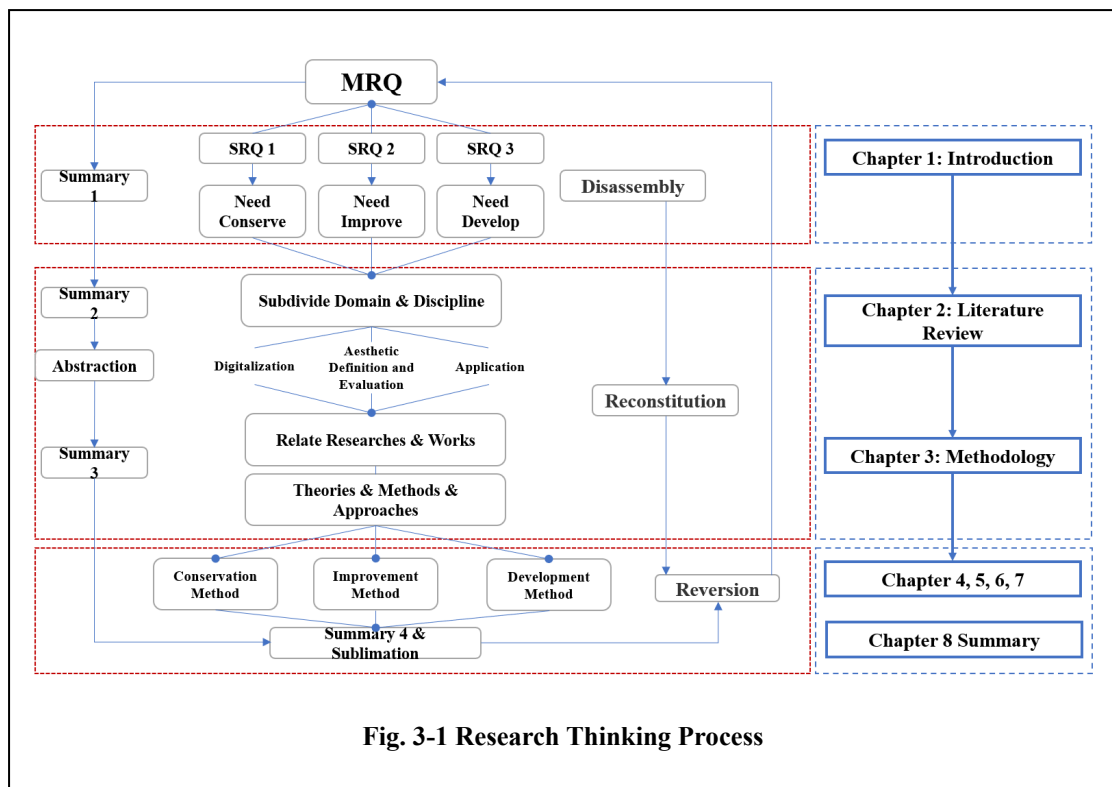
MRQ

SRQ 1
SRQ 2
SRQ 3

Summary 1

Need Conserve
Need Improve
Need Develop

Disassembly

Chapter 1: Introduction

Summary 2

Subdivide Domain & Discipline

Abstraction

Digitalization
Aesthetic Definition and Evaluation
Application

Reconstitution

Chapter 2: Literature Review

Summary 3

Relate Researches & Works

Theories & Methods & Approaches

Chapter 3: Methodology

Conservation Method
Improvement Method
Development Method

Reversion

Chapter 4, 5, 6, 7

Summary 4 & Sublimation

Chapter 8 Summary

Fig. 3-1 Research Thinking Process